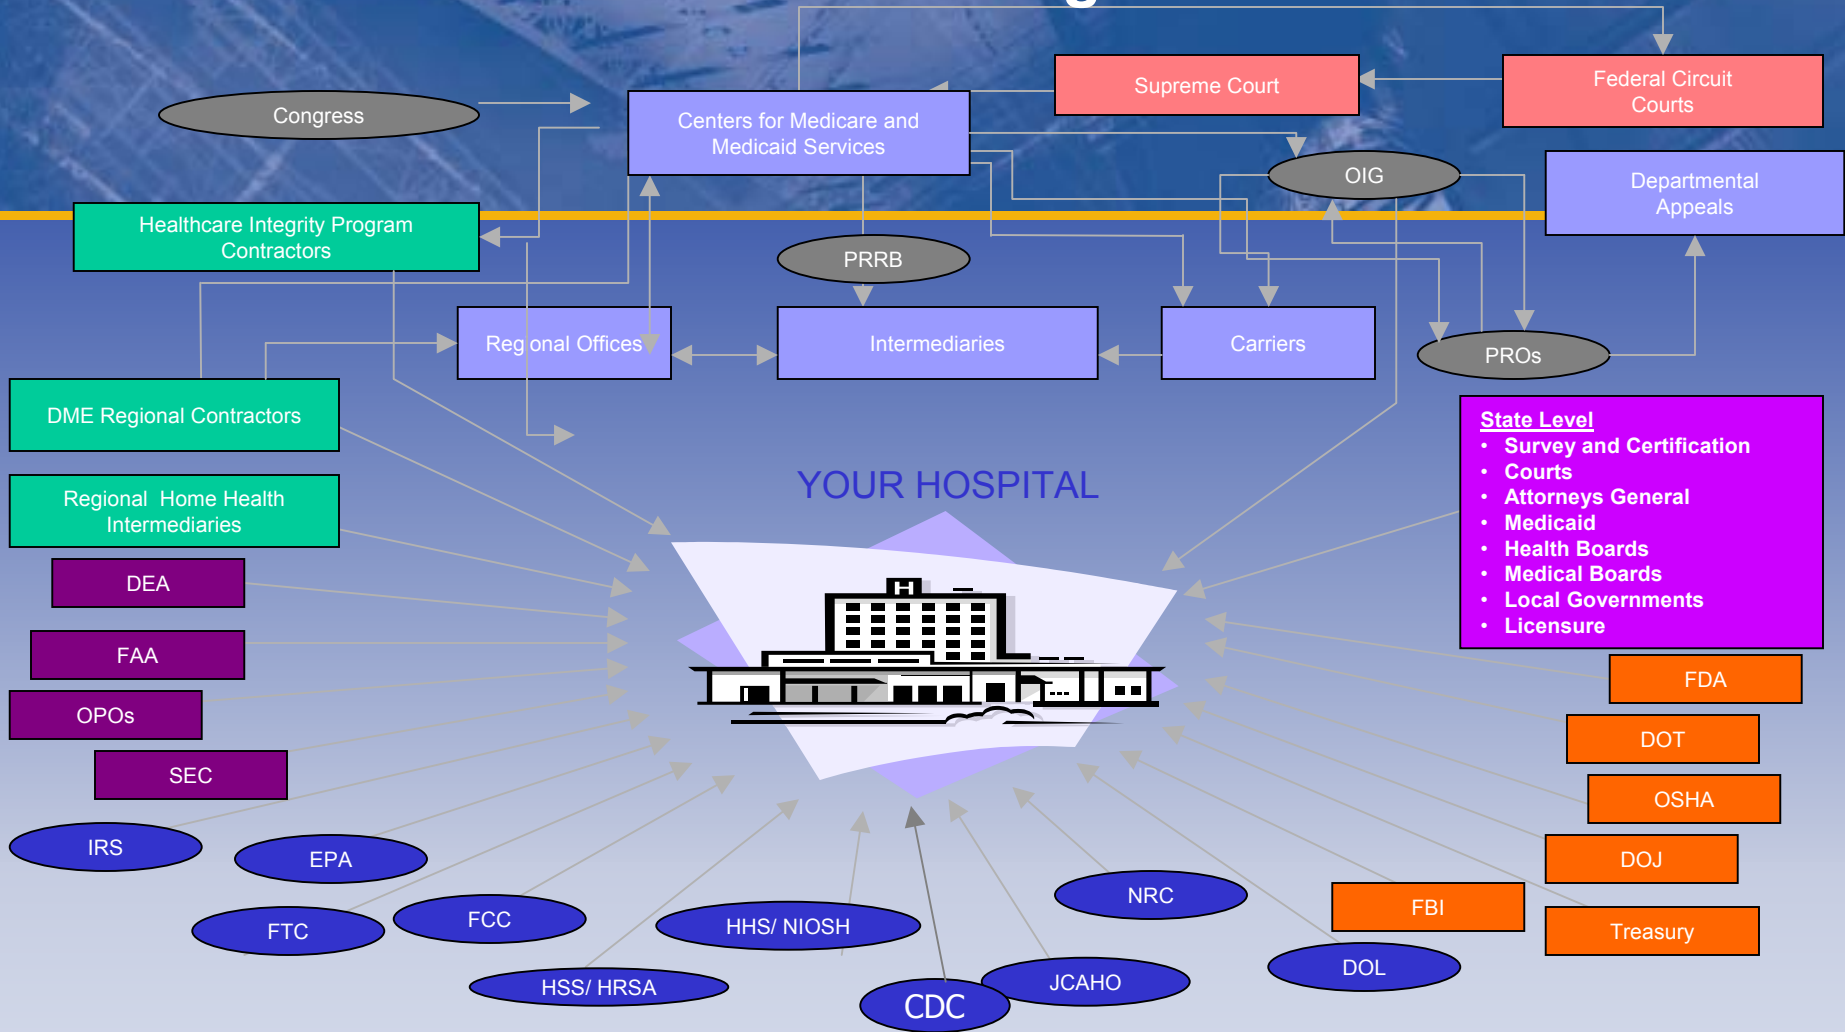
Congress

Centers for Medicare and Medicaid Services

Supreme Court

Federal Circuit Courts

OIG

Departmental Appeals

Healthcare Integrity Program Contractors

PRRB

Regional Offices

Intermediaries

Carriers

PROs

DME Regional Contractors

State Level
• Survey and Certification
• Courts
• Attorneys General
• Medicaid
• Health Boards
• Medical Boards
• Local Governments
• Licensure

YOUR HOSPITAL

Regional Home Health Intermediaries

DEA

FAA

OPOs

SEC

FDA

DOT

OSHA

DOJ

FBI

Treasury

IRS

EPA

FTC

FCC

HHS/ NIOSH

NRC

DOL

HSS/ HRSA

CDC

JCAHO